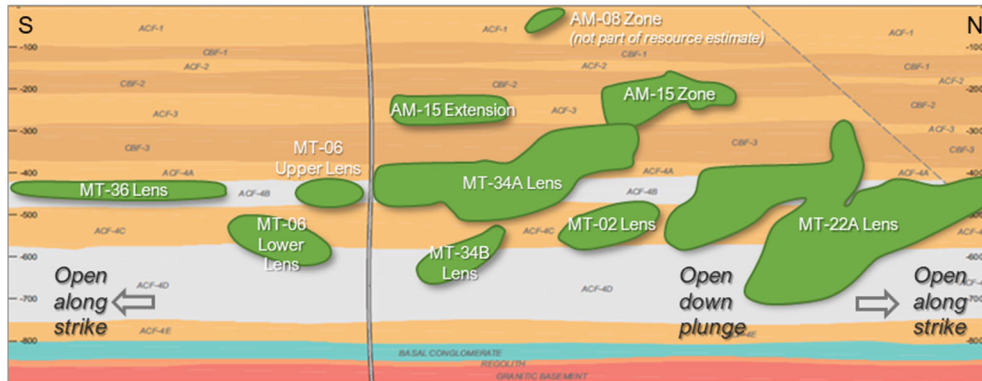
S

N

AM-08 Zone
(not part of resource estimate)

-100
-200
-300
-400
-500
-600
-700
-800

ACF-1
CBF-1
ACF-2
CBF-2
ACF-3
CBF-3
ACF-4A
ACF-4B
ACF-4C
ACF-4D
ACF-4E

AM-15 Extension
AM-15 Zone
MT-06 Upper Lens
MT-36 Lens
MT-34A Lens
MT-06 Lower Lens
MT-02 Lens
MT-22A Lens
MT-34B Lens

Open along strike
Open down plunge
Open along strike

BASAL CONGLOMERATE
REGOLITH
GRANITIC BASEMENT